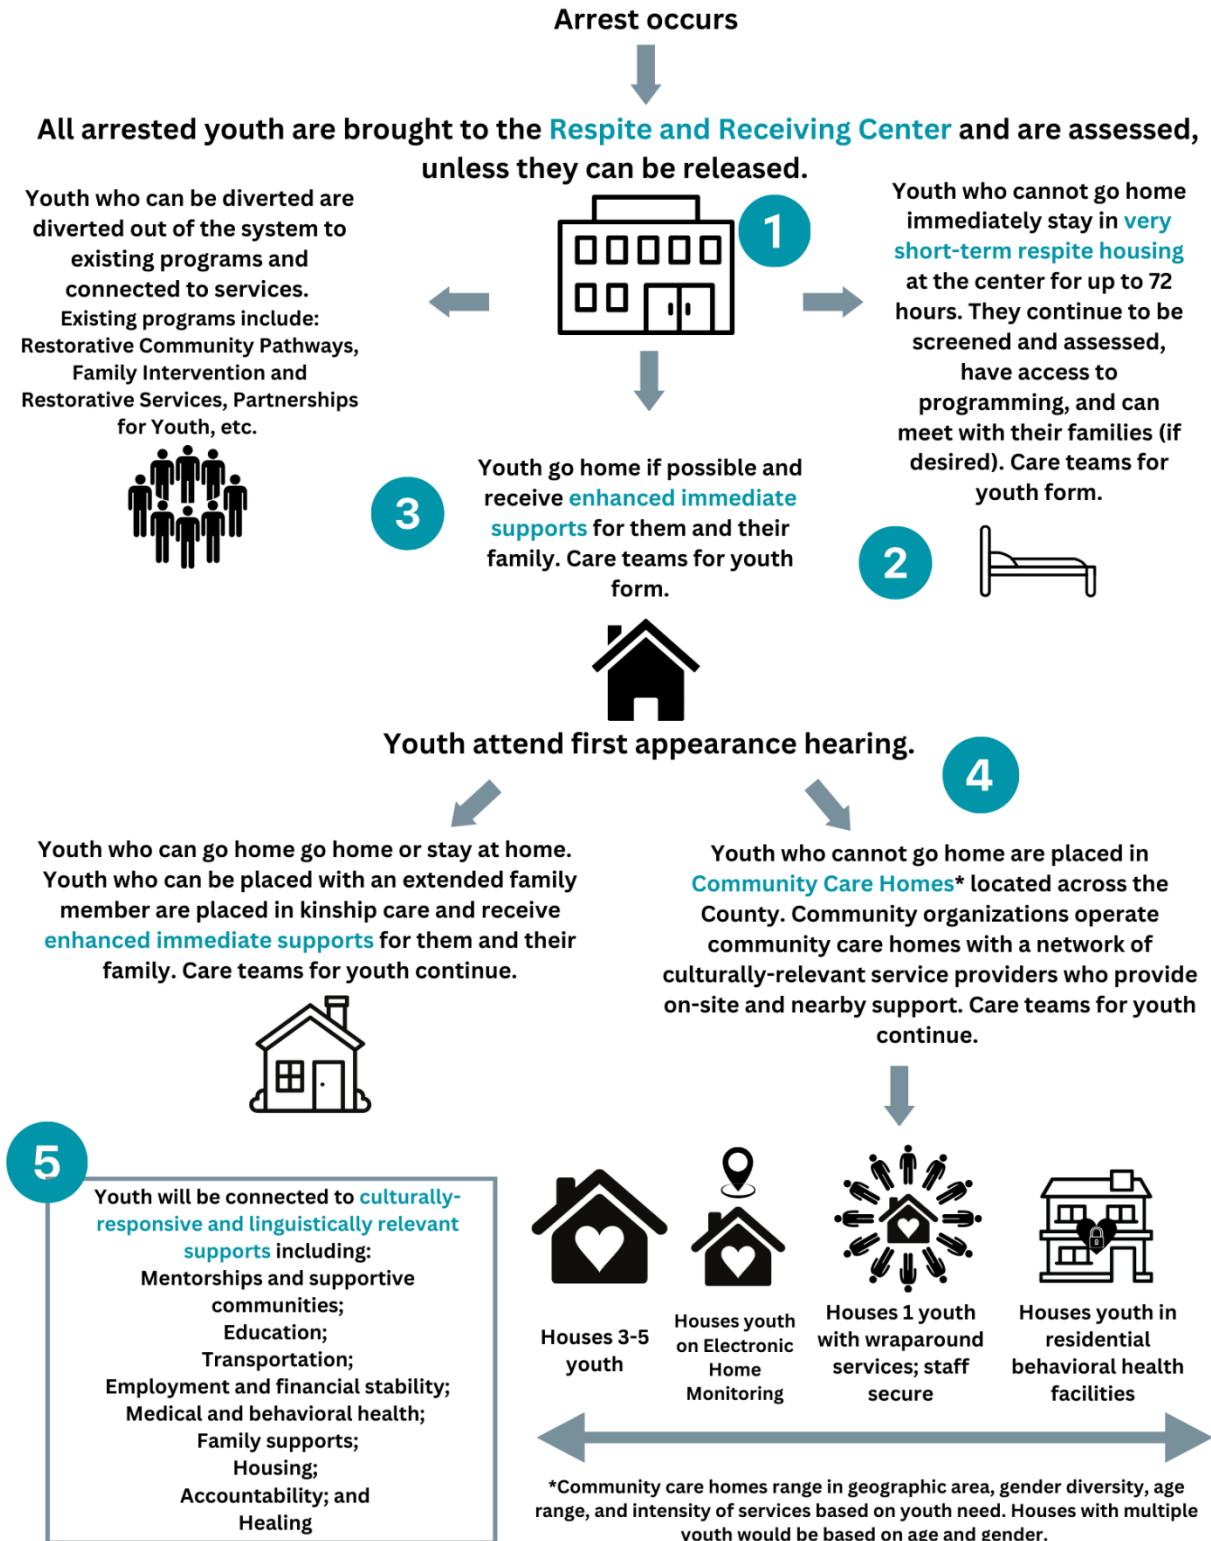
Arrest occurs

All arrested youth are brought to the Respite and Receiving Center and are assessed, unless they can be released.

1

Youth who can be diverted are diverted out of the system to existing programs and connected to services. Existing programs include: Restorative Community Pathways, Family Intervention and Restorative Services, Partnerships for Youth, etc.

Youth who cannot go home immediately stay in very short-term respite housing at the center for up to 72 hours. They continue to be screened and assessed, have access to programming, and can meet with their families (if desired). Care teams for youth form.

3

Youth go home if possible and receive enhanced immediate supports for them and their family. Care teams for youth form.

2

Youth attend first appearance hearing.

4

Youth who can go home go home or stay at home. Youth who can be placed with an extended family member are placed in kinship care and receive enhanced immediate supports for them and their family. Care teams for youth continue.

Youth who cannot go home are placed in Community Care Homes* located across the County. Community organizations operate community care homes with a network of culturally-relevant service providers who provide on-site and nearby support. Care teams for youth continue.

5

Youth will be connected to culturally-responsive and linguistically relevant supports including:
Mentorships and supportive communities;
Education;
Transportation;
Employment and financial stability;
Medical and behavioral health;
Family supports;
Housing;
Accountability; and
Healing

Houses 3-5 youth

Houses youth on Electronic Home Monitoring

Houses 1 youth with wraparound services; staff secure

Houses youth in residential behavioral health facilities

*Community care homes range in geographic area, gender diversity, age range, and intensity of services based on youth need. Houses with multiple youth would be based on age and gender.